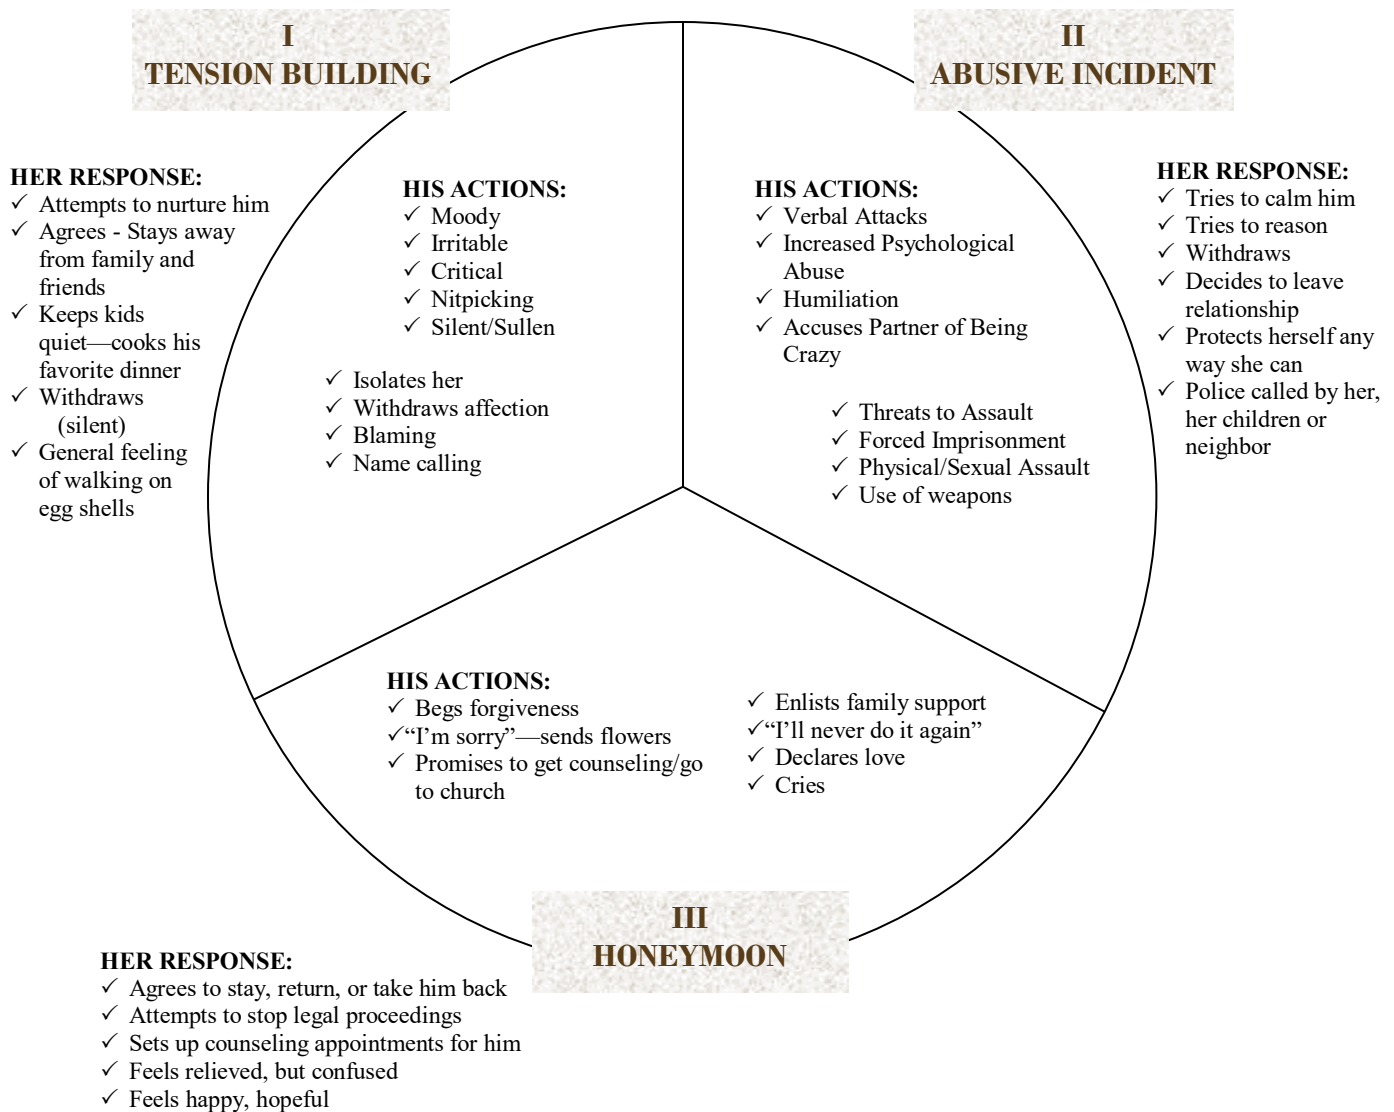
I
TENSION BUILDING

HER RESPONSE:
✓ Attempts to nurture him
✓ Agrees - Stays away from family and friends
✓ Keeps kids quiet—cooks his favorite dinner
✓ Withdraws (silent)
✓ General feeling of walking on egg shells

HIS ACTIONS:
✓ Moody
✓ Irritable
✓ Critical
✓ Nitpicking
✓ Silent/Sullen

✓ Isolates her
✓ Withdraws affection
✓ Blaming
✓ Name calling

II
ABUSIVE INCIDENT

HIS ACTIONS:
✓ Verbal Attacks
✓ Increased Psychological Abuse
✓ Humiliation
✓ Accuses Partner of Being Crazy

✓ Threats to Assault
✓ Forced Imprisonment
✓ Physical/Sexual Assault
✓ Use of weapons

HER RESPONSE:
✓ Tries to calm him
✓ Tries to reason
✓ Withdraws
✓ Decides to leave relationship
✓ Protects herself any way she can
✓ Police called by her, her children or neighbor

HIS ACTIONS:
✓ Begs forgiveness
✓"I'm sorry"—sends flowers
✓ Promises to get counseling/go to church

✓ Enlists family support
✓"I'll never do it again"
✓ Declares love
✓ Cries

III
HONEYMOON

HER RESPONSE:
✓ Agrees to stay, return, or take him back
✓ Attempts to stop legal proceedings
✓ Sets up counseling appointments for him
✓ Feels relieved, but confused
✓ Feels happy, hopeful